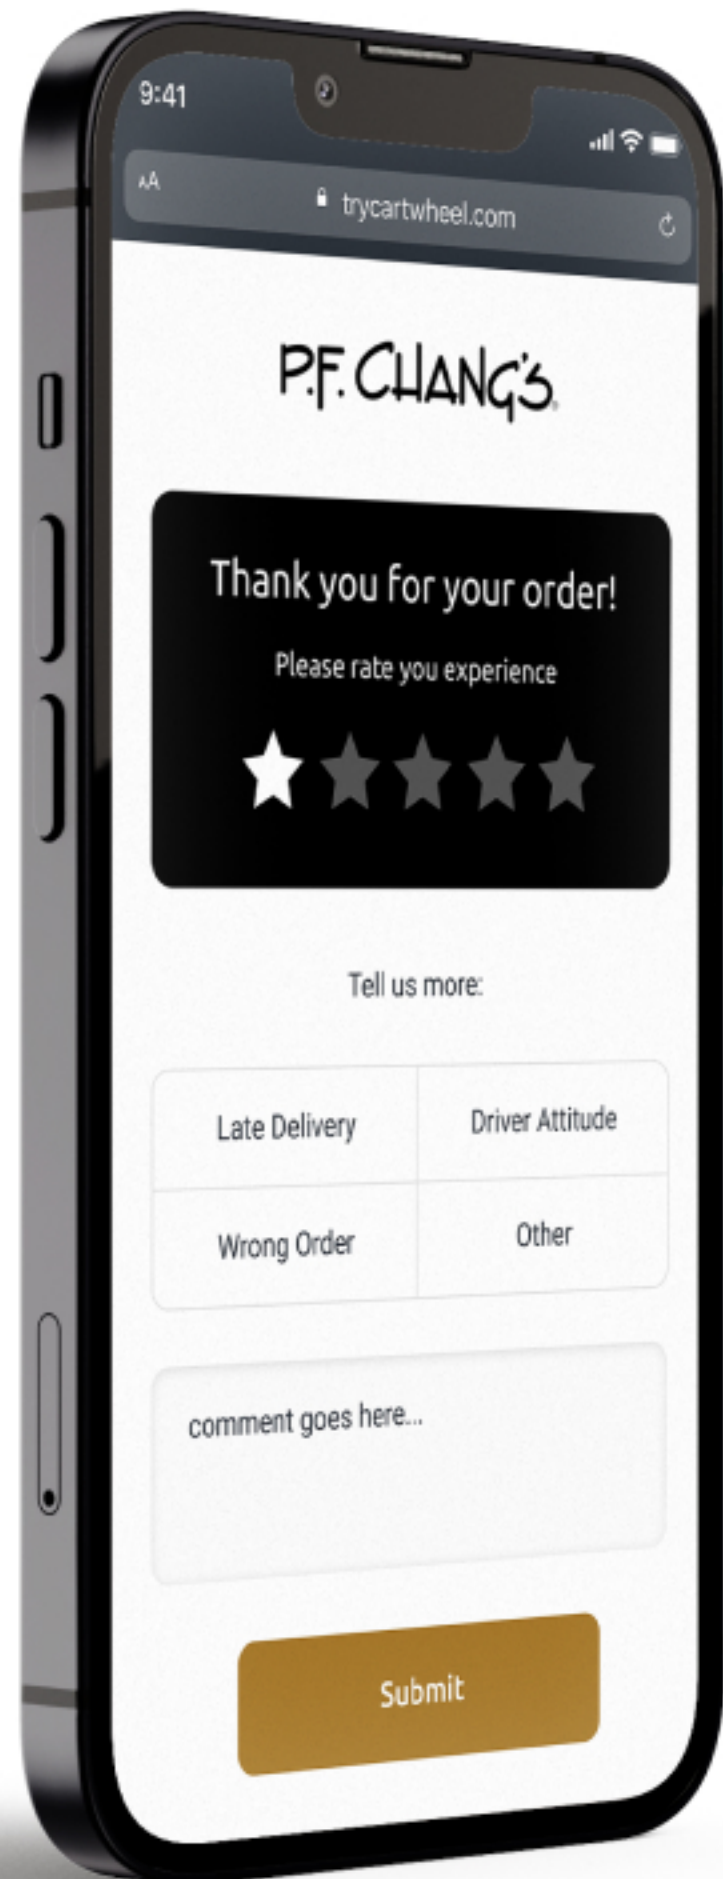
9:41

AA

trycartwheel.com

P.F. CHANG'S

Thank you for your order!

Please rate you experience

Tell us more:

| Late Delivery | Driver Attitude |
|---|---|
| Wrong Order | Other |

comment goes here...

Submit